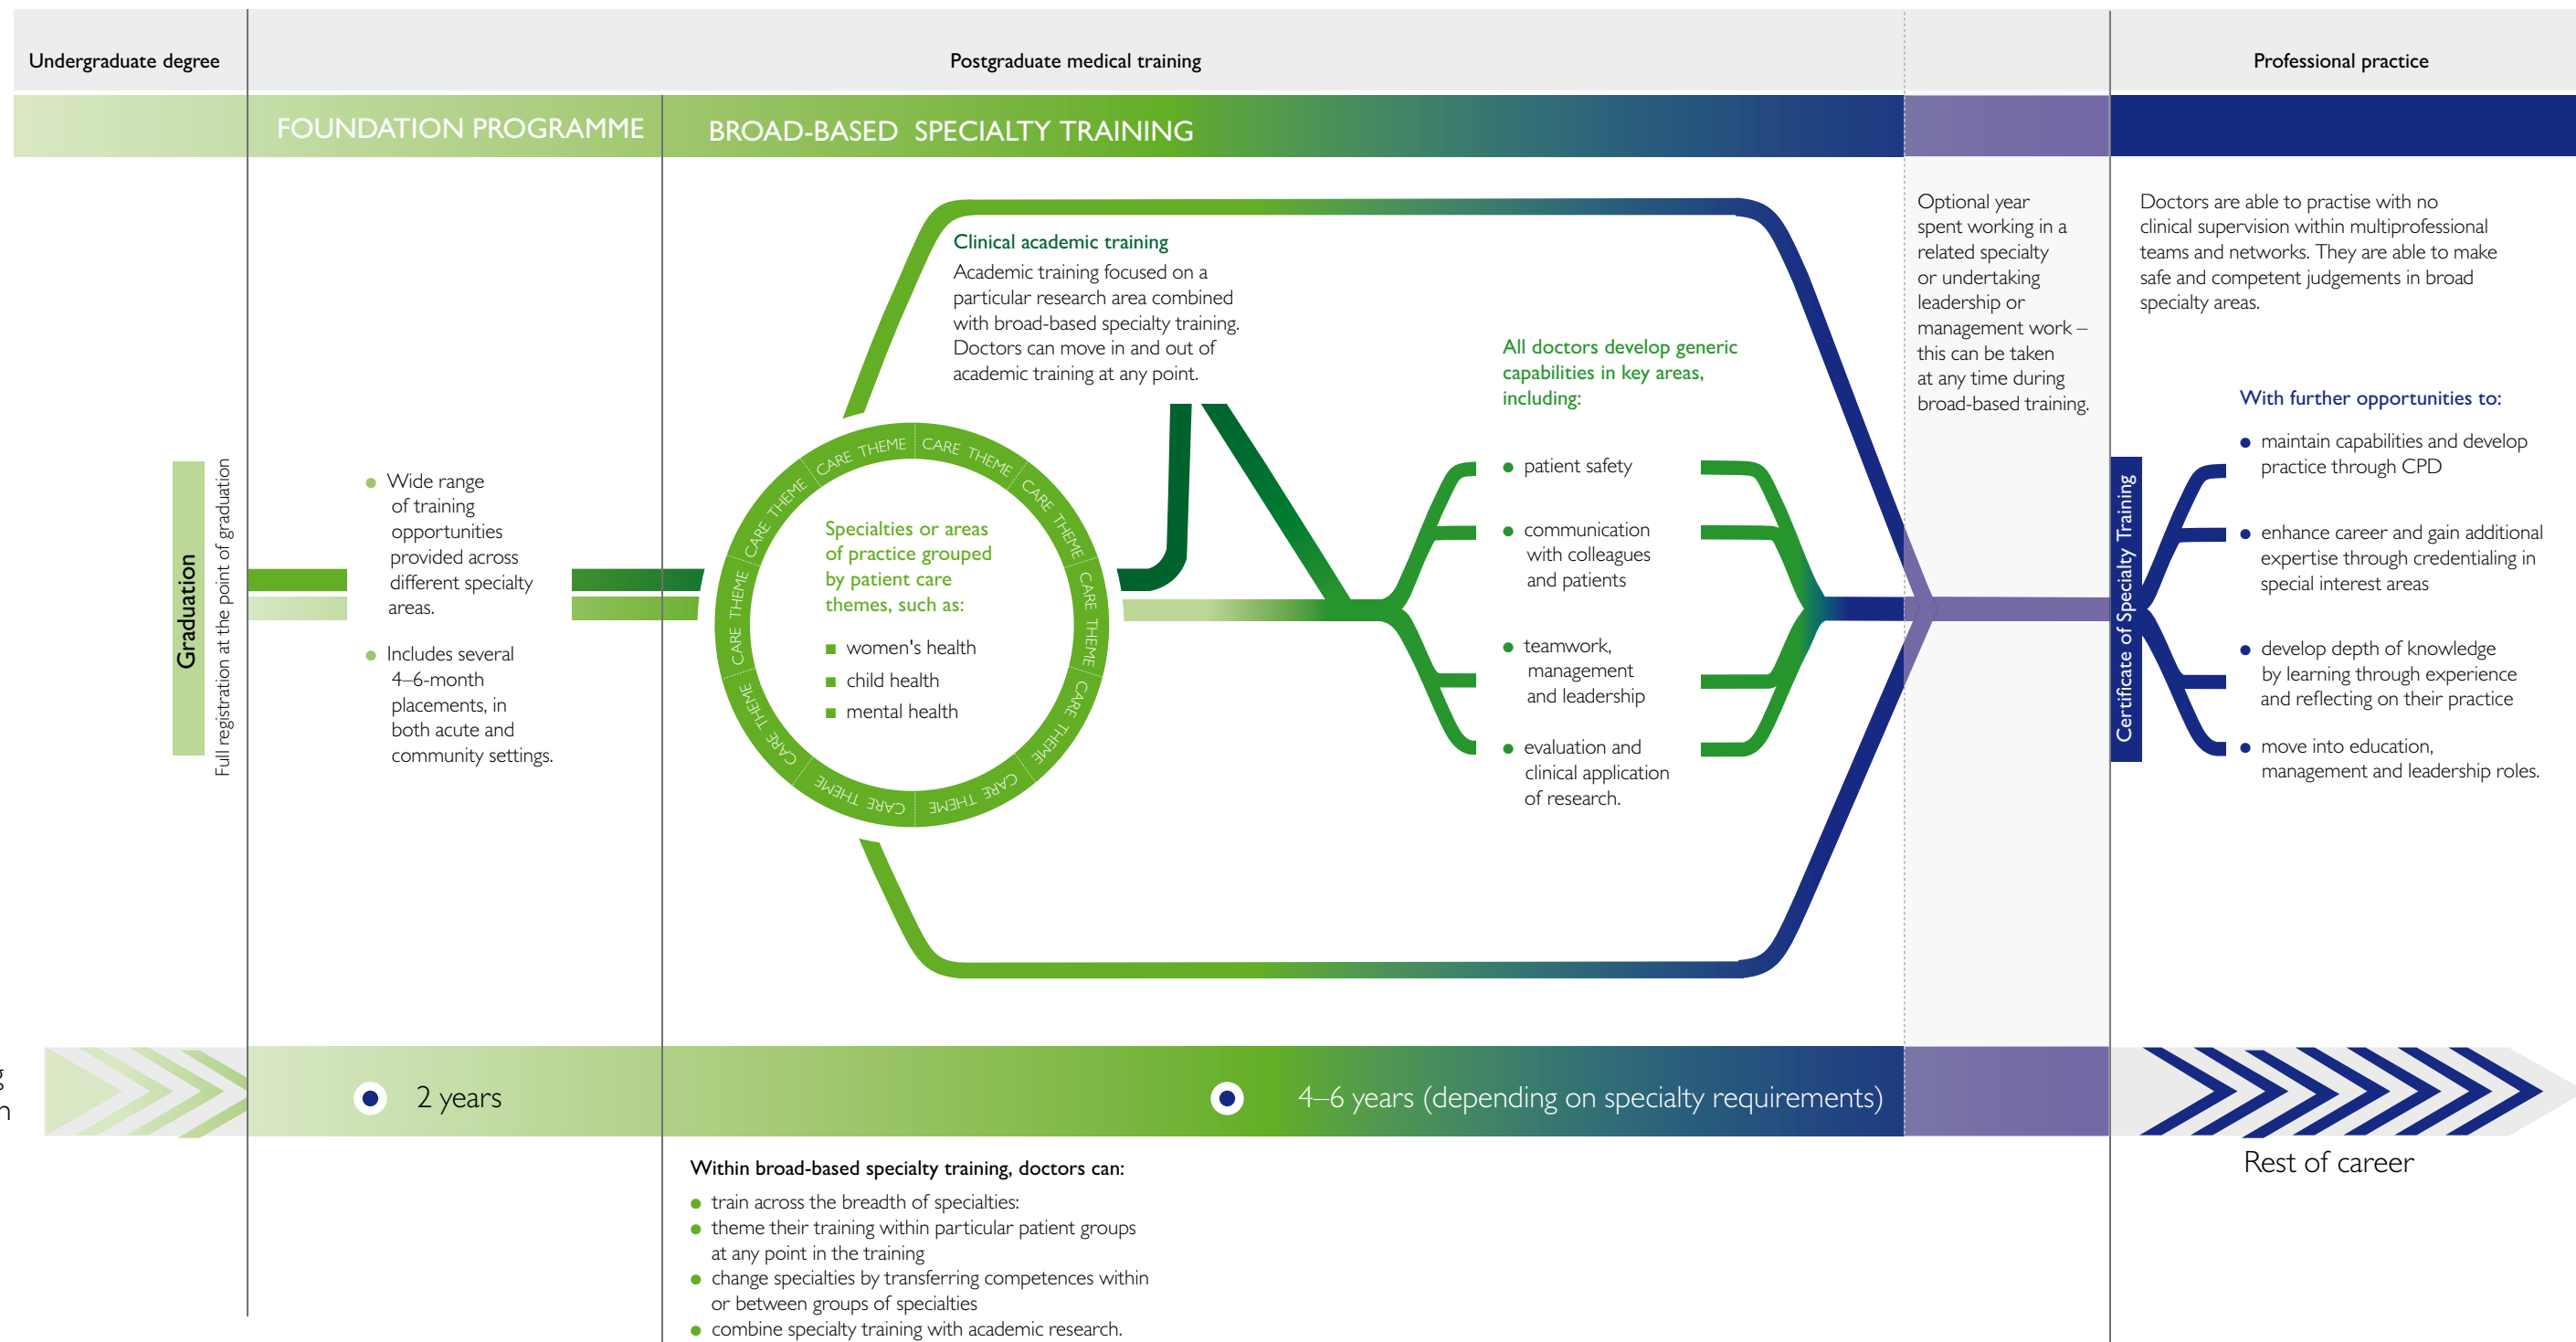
Undergraduate degree

Postgraduate medical training

Professional practice

FOUNDATION PROGRAMME

BROAD-BASED SPECIALTY TRAINING

Graduation

Full registration at the point of graduation

Wide range of training opportunities provided across different specialty areas.

Includes several 4–6-month placements, in both acute and community settings.

Clinical academic training
Academic training focused on a particular research area combined with broad-based specialty training. Doctors can move in and out of academic training at any point.

CARE THEME CARE THEME CARE THEME CARE THEME CARE THEME CARE THEME CARE THEME CARE THEME

Specialties or areas of practice grouped by patient care themes, such as:

women's health
child health
mental health

All doctors develop generic capabilities in key areas, including:

patient safety
communication with colleagues and patients
teamwork, management and leadership
evaluation and clinical application of research.

Optional year spent working in a related specialty or undertaking leadership or management work – this can be taken at any time during broad-based training.

Doctors are able to practise with no clinical supervision within multiprofessional teams and networks. They are able to make safe and competent judgements in broad specialty areas.

Certificate of Specialty Training

With further opportunities to:

maintain capabilities and develop practice through CPD
enhance career and gain additional expertise through credentialing in special interest areas
develop depth of knowledge by learning through experience and reflecting on their practice
move into education, management and leadership roles.

2 years

4–6 years (depending on specialty requirements)

Rest of career

Within broad-based specialty training, doctors can:
train across the breadth of specialties:
theme their training within particular patient groups at any point in the training
change specialties by transferring competences within or between groups of specialties
combine specialty training with academic research.